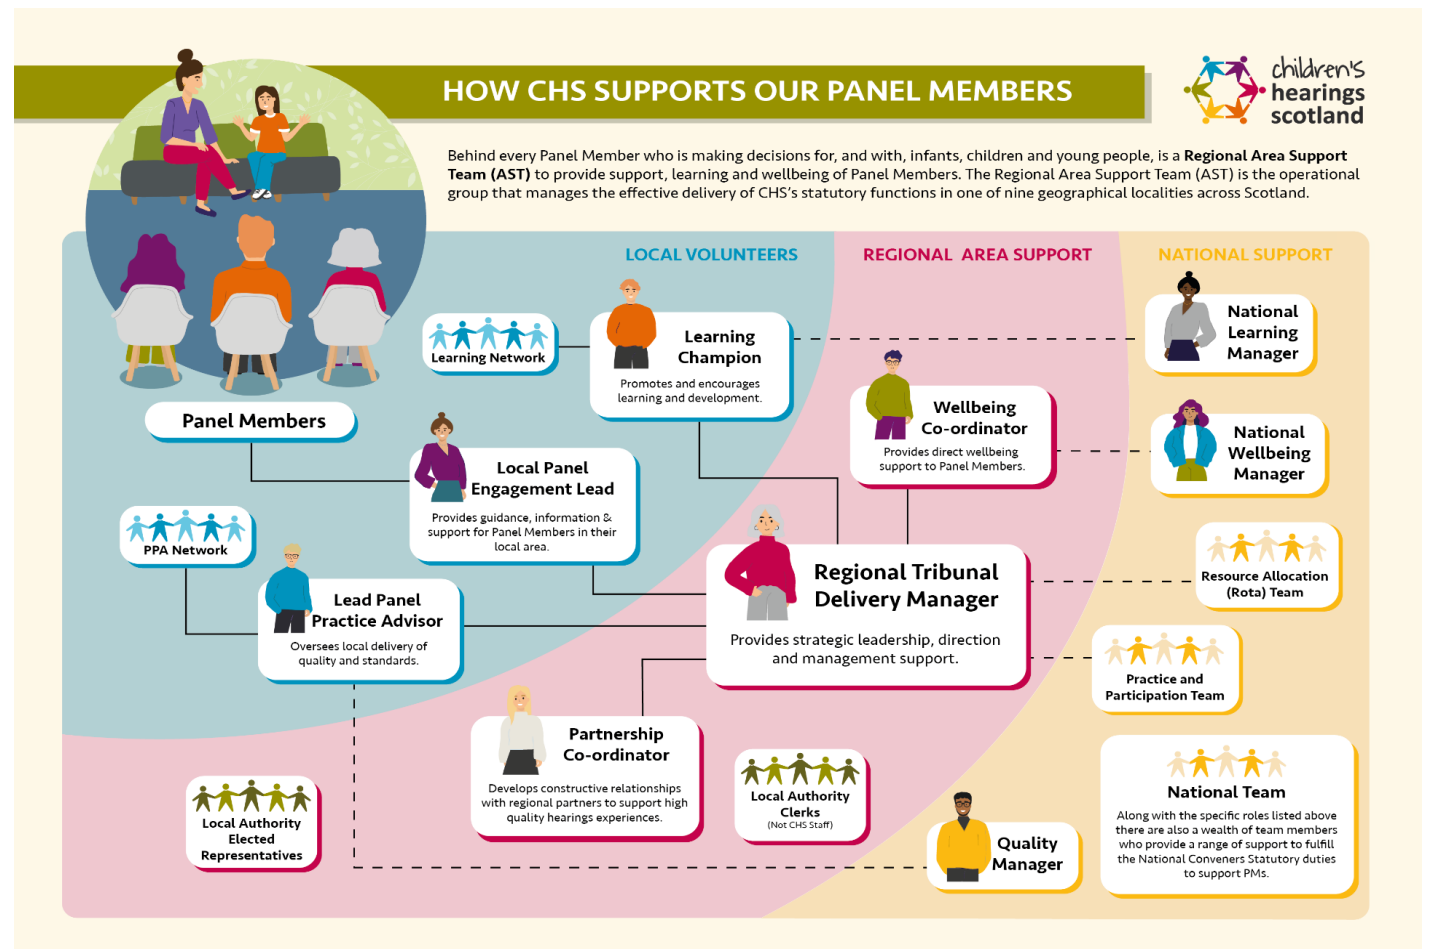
HOW CHS SUPPORTS OUR PANEL MEMBERS

children's hearings scotland

Behind every Panel Member who is making decisions for, and with, infants, children and young people, is a **Regional Area Support Team (AST)** to provide support, learning and wellbeing of Panel Members. The Regional Area Support Team (AST) is the operational group that manages the effective delivery of CHS's statutory functions in one of nine geographical localities across Scotland.

LOCAL VOLUNTEERS

REGIONAL AREA SUPPORT

NATIONAL SUPPORT

Learning Network

Learning Champion
Promotes and encourages learning and development.

National Learning Manager

Wellbeing Co-ordinator
Provides direct wellbeing support to Panel Members.

National Wellbeing Manager

Panel Members

Local Panel Engagement Lead
Provides guidance, information & support for Panel Members in their local area.

PPA Network

Regional Tribunal Delivery Manager
Provides strategic leadership, direction and management support.

Resource Allocation (Rota) Team

Lead Panel Practice Advisor
Oversees local delivery of quality and standards.

Practice and Participation Team

Partnership Co-ordinator
Develops constructive relationships with regional partners to support high quality hearings experiences.

Local Authority Clerks
(Not CHS Staff)

National Team
Along with the specific roles listed above there are also a wealth of team members who provide a range of support to fulfill the National Conveners Statutory duties to support PMs.

Local Authority Elected Representatives

Quality Manager